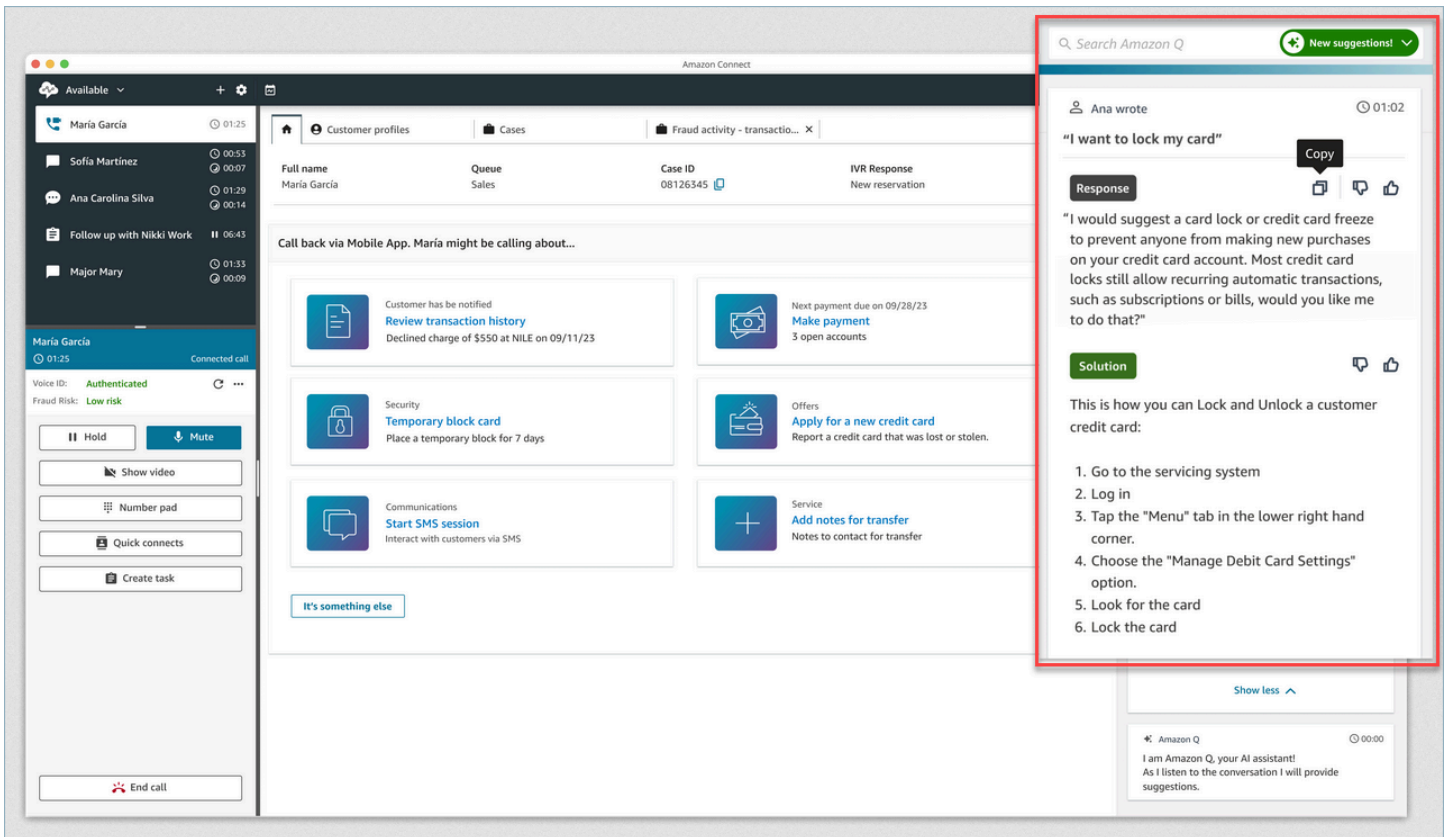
Amazon Connect

Available

María García 01:25

Sofía Martínez 00:53 00:07

Ana Carolina Silva 01:29 00:14

Follow up with Nikki Work 06:43

Major Mary 01:33 00:09

María García
01:25 Connected call

Voice ID: Authenticated
Fraud Risk: Low risk

Hold
Mute
Show video
Number pad
Quick connects
Create task

End call

Customer profiles
Cases
Fraud activity - transactio...

| Full name | Queue | Case ID | IVR Response |
|---|---|---|---|
| María García | Sales | 08126345 | New reservation |

Call back via Mobile App. María might be calling about...

Customer has be notified
Review transaction history
Declined charge of $550 at NILE on 09/11/23

Next payment due on 09/28/23
Make payment
3 open accounts

Security
Temporary block card
Place a temporary block for 7 days

Offers
Apply for a new credit card
Report a credit card that was lost or stolen.

Communications
Start SMS session
Interact with customers via SMS

Service
Add notes for transfer
Notes to contact for transfer

It's something else

Search Amazon Q
New suggestions!

Ana wrote 01:02
"I want to lock my card"

Copy

Response

"I would suggest a card lock or credit card freeze to prevent anyone from making new purchases on your credit card account. Most credit card locks still allow recurring automatic transactions, such as subscriptions or bills, would you like me to do that?"

Solution

This is how you can Lock and Unlock a customer credit card:

1. Go to the servicing system
2. Log in
3. Tap the "Menu" tab in the lower right hand corner.
4. Choose the "Manage Debit Card Settings" option.
5. Look for the card
6. Lock the card

Show less

Amazon Q 00:00
I am Amazon Q, your AI assistant!
As I listen to the conversation I will provide suggestions.